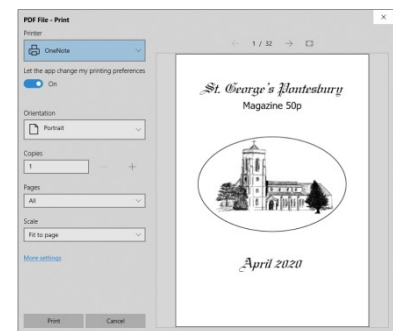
PDF File - Print

×

Printer

OneNote

Let the app change my printing preferences

On

Orientation

Portrait

Copies

1

—

+

Pages

All

Scale

Fit to page

More settings

Print

Cancel

← 1 / 32 →

St. George's Pontesbury

Magazine 50p

April 2020